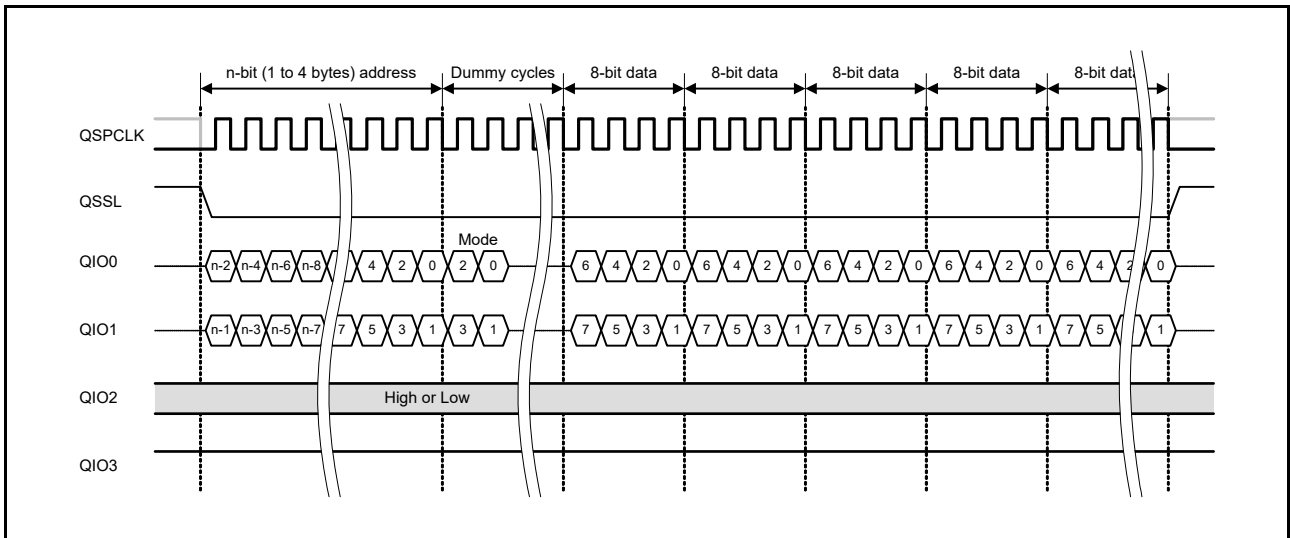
n-bit (1 to 4 bytes) address
Dummy cycles
8-bit data
8-bit data
8-bit data
8-bit data
8-bit dat

QSPCLK

QSSL

Mode

QIO0
n-2 n-4 n-6 n-8 4 2 0 2 0 6 4 2 0 6 4 2 0 6 4 2 0 6 4 2 0 6 4 2 0

QIO1
n-1 n-3 n-5 n-7 7 5 3 1 3 1 7 5 3 1 7 5 3 1 7 5 3 1 7 5 3 1 7 5 1

QIO2
High or Low

QIO3